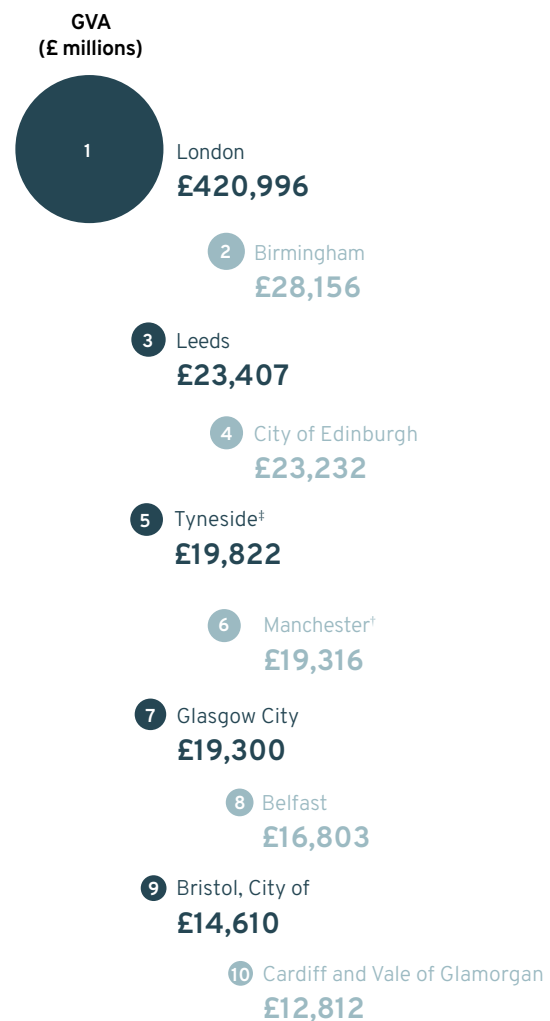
GVA
(£ millions)

1 London
£420,996

2 Birmingham
£28,156

3 Leeds
£23,407

4 City of Edinburgh
£23,232

5 Tyneside‡
£19,822

6 Manchester†
£19,316

7 Glasgow City
£19,300

8 Belfast
£16,803

9 Bristol, City of
£14,610

10 Cardiff and Vale of Glamorgan
£12,812